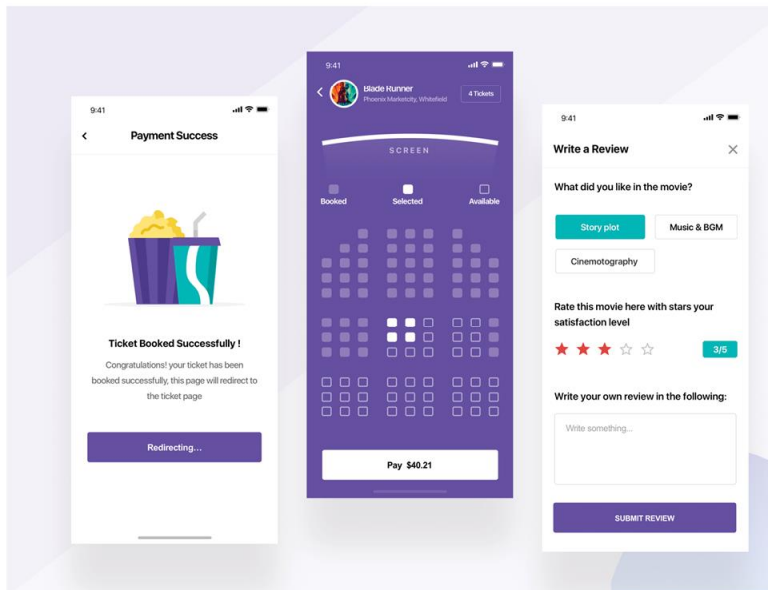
9:41

Payment Success

Ticket Booked Successfully !

Congratulations! your ticket has been booked successfully, this page will redirect to the ticket page

Redirecting...

9:41

Blade Runner

Phoenix Marketcity, Whitefield

4 Tickets

SCREEN

Booked

Selected

Available

Pay $40.21

9:41

Write a Review

What did you like in the movie?

Story plot

Music & BGM

Cinemotography

Rate this movie here with stars your satisfaction level

3/5

Write your own review in the following:

Write something...

SUBMIT REVIEW